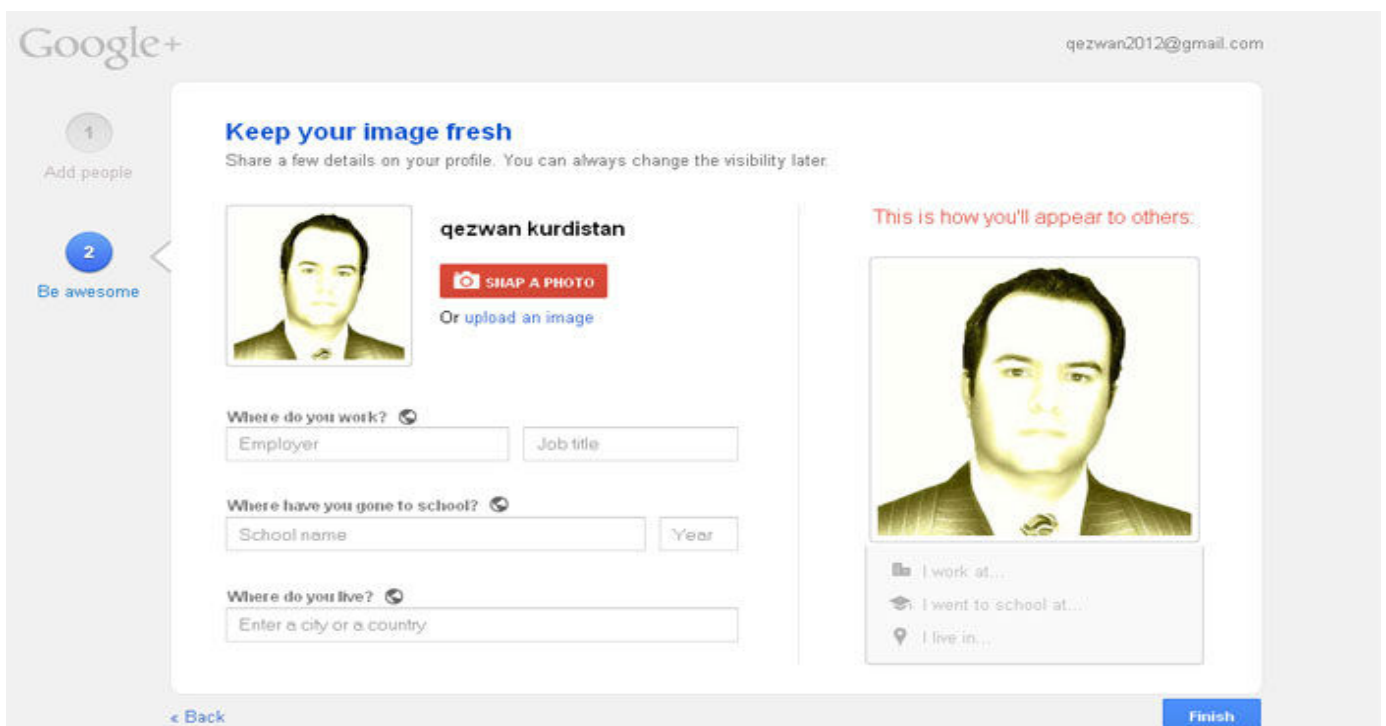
Google+

qezwan2012@gmail.com

1
Add people

2
Be awesome

Keep your image fresh
Share a few details on your profile. You can always change the visibility later.

qezwan kurdistan

SNAP A PHOTO

Or upload an image

Where do you work?
Employer
Job title

Where have you gone to school?
School name
Year

Where do you live?
Enter a city or a country

This is how you'll appear to others:

I work at...
I went to school at...
I live in...

« Back

Finish